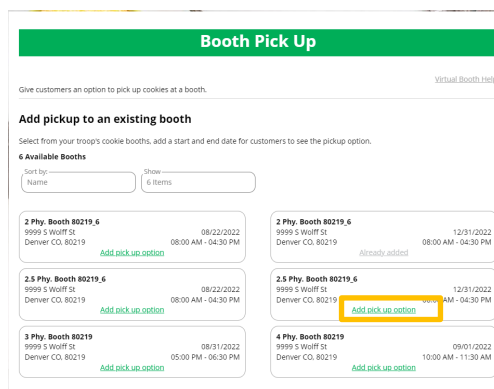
Booth Pick Up

Virtual Booth Help

Give customers an option to pick up cookies at a booth.

Add pickup to an existing booth

Select from your troop's cookie booths, add a start and end date for customers to see the pickup option.

6 Available Booths

Sort by:
Name

Show
6 Items

2 Phy. Booth 80219_6
9999 S Wolff St
Denver CO, 80219
08/22/2022
08:00 AM - 04:30 PM
Add pick up option

2 Phy. Booth 80219_6
9999 S Wolff St
Denver CO, 80219
12/31/2022
08:00 AM - 04:30 PM
Already added

2.5 Phy. Booth 80219_6
9999 S Wolff St
Denver CO, 80219
08/22/2022
08:00 AM - 04:30 PM
Add pick up option

2.5 Phy. Booth 80219_6
9999 S Wolff St
Denver CO, 80219
12/31/2022
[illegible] AM - 04:30 PM
Add pick up option

3 Phy. Booth 80219
9999 S Wolff St
Denver CO, 80219
08/31/2022
05:00 PM - 06:30 PM
Add pick up option

4 Phy. Booth 80219
9999 S Wolff St
Denver CO, 80219
09/01/2022
10:00 AM - 11:30 AM
Add pick up option